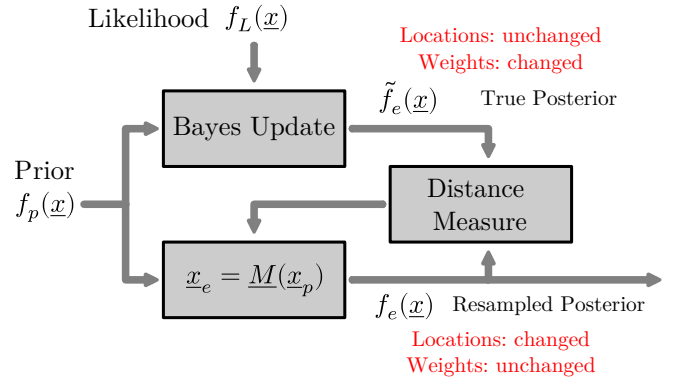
Likelihood $f_L(\underline{x})$

Locations: unchanged
Weights: changed

$\tilde{f}_e(\underline{x})$ True Posterior

Bayes Update

Prior
$f_p(\underline{x})$

Distance Measure

$\underline{x}_e = \underline{M}(\underline{x}_p)$

$f_e(\underline{x})$ Resampled Posterior

Locations: changed
Weights: unchanged